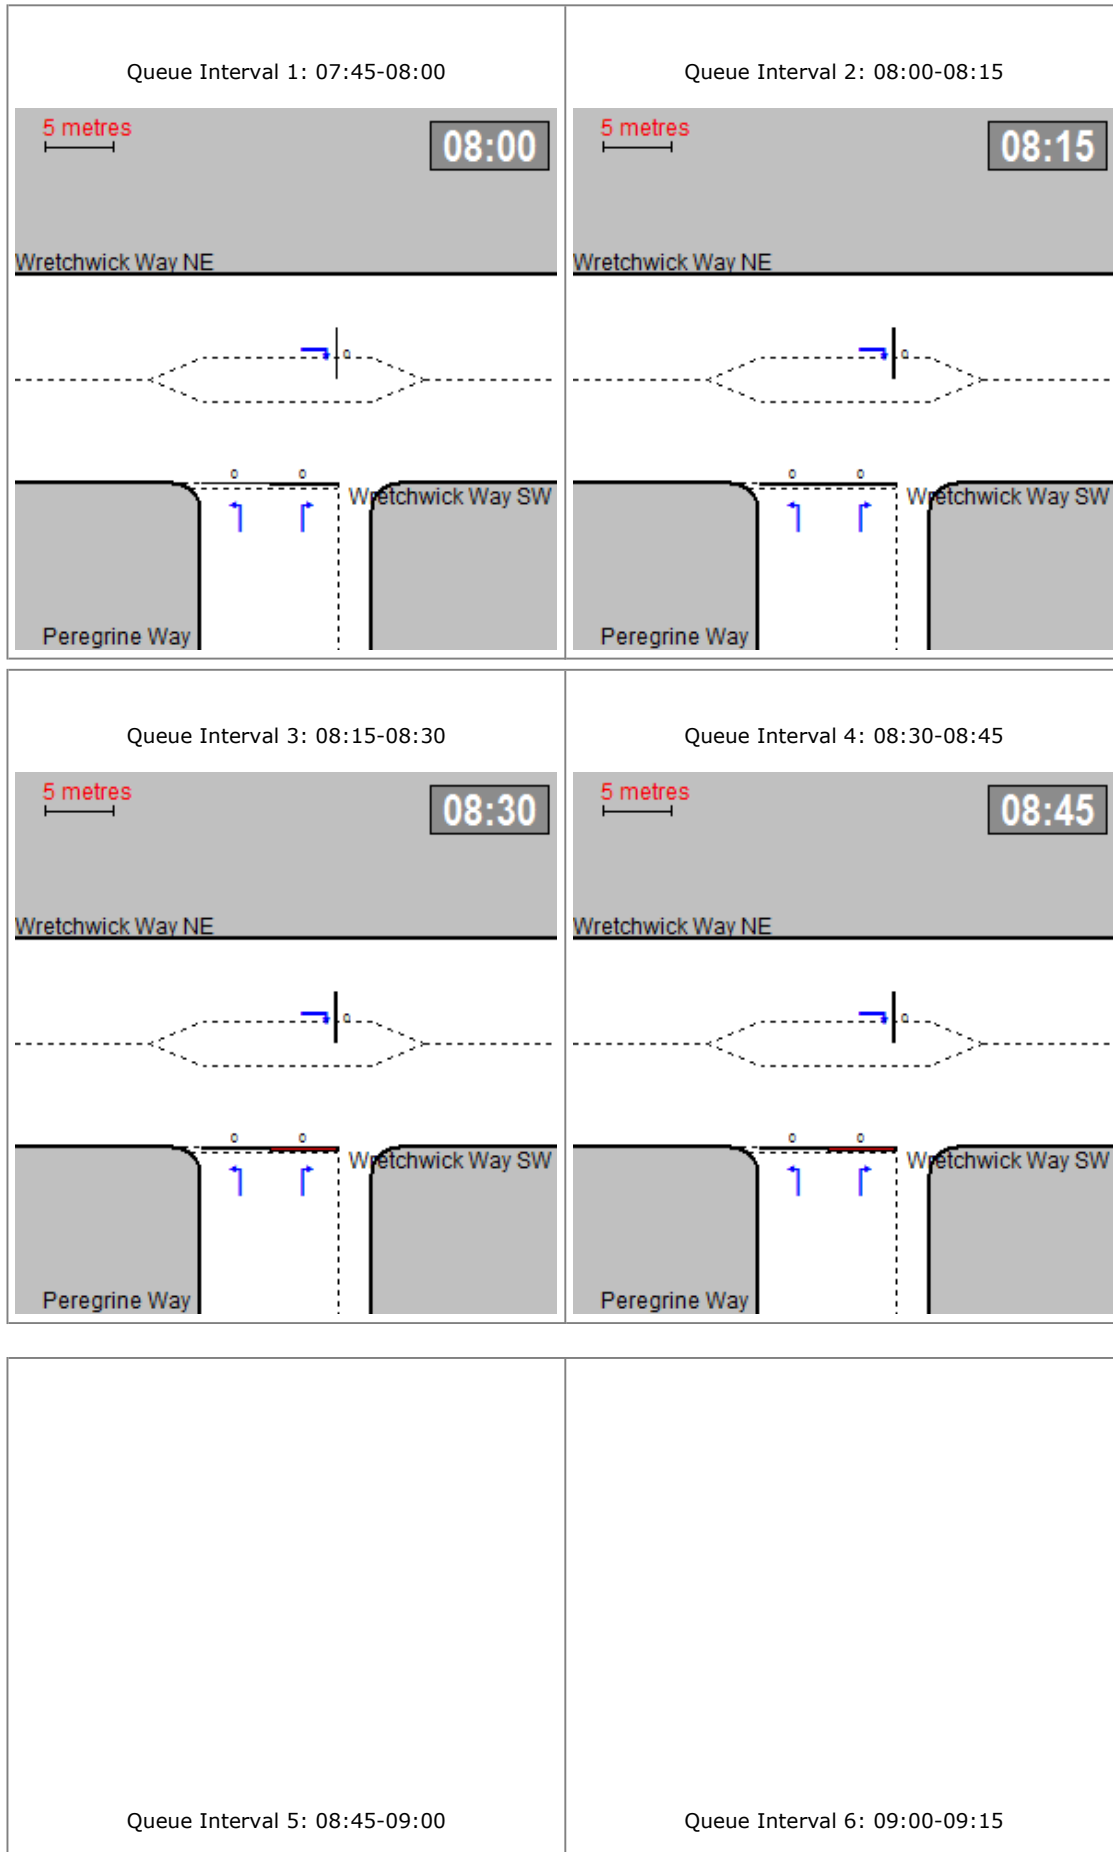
| Queue Interval 1: 07:45-08:00 | Queue Interval 2: 08:00-08:15 |
|---|---|
| 5 metres 08:00 Wretchwick Way NE 0 0 0 Wretchwick Way SW Peregrine Way | 5 metres 08:15 Wretchwick Way NE 0 0 0 Wretchwick Way SW Peregrine Way |

| Queue Interval 3: 08:15-08:30 | Queue Interval 4: 08:30-08:45 |
|---|---|
| 5 metres 08:30 Wretchwick Way NE 0 0 0 Wretchwick Way SW Peregrine Way | 5 metres 08:45 Wretchwick Way NE 0 0 0 Wretchwick Way SW Peregrine Way |

| Queue Interval 5: 08:45-09:00 | Queue Interval 6: 09:00-09:15 |
|---|---|